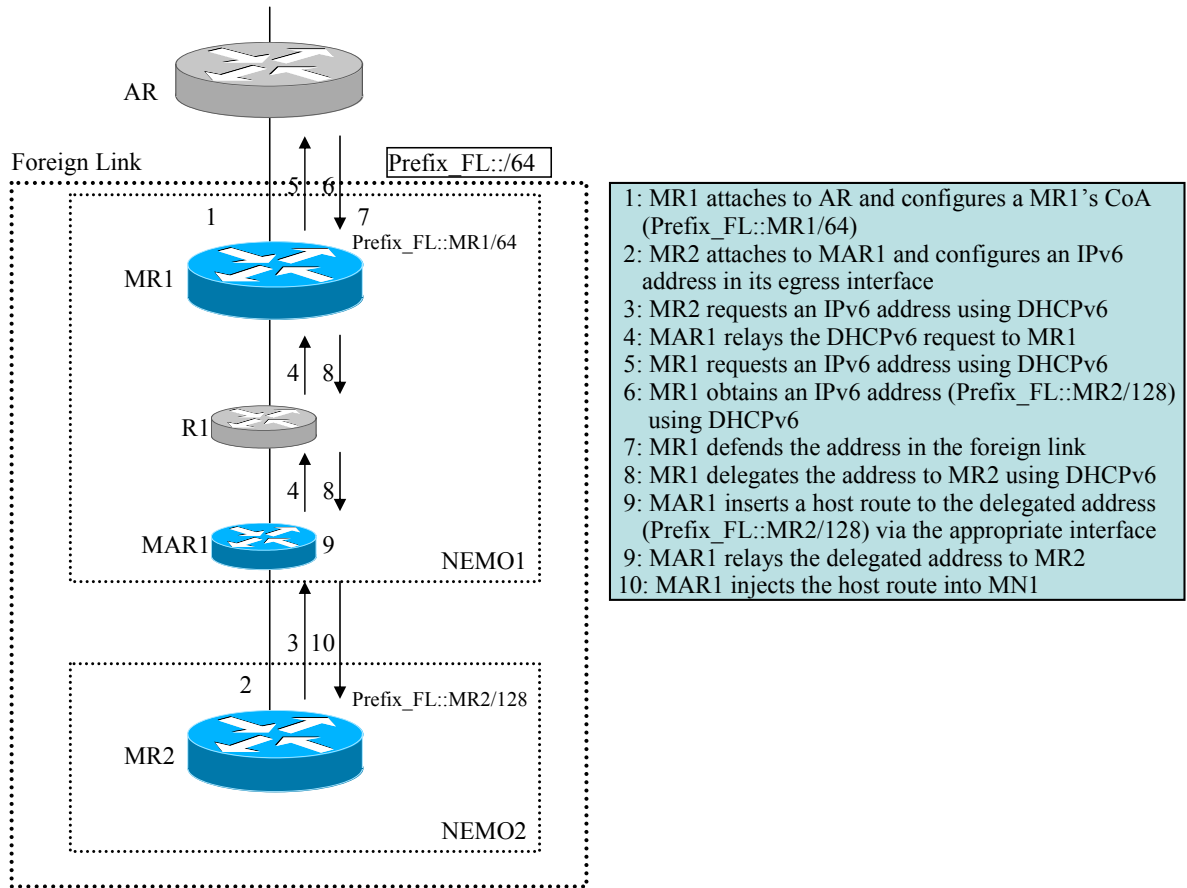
AR

Foreign Link

Prefix_FL::/64

5 6

1

7

Prefix_FL::MR1/64

MR1

4 8

R1

4 8

MAR1 9

NEMO1

3 10

2

Prefix_FL::MR2/128

MR2

NEMO2

1: MR1 attaches to AR and configures a MR1's CoA (Prefix_FL::MR1/64)
2: MR2 attaches to MAR1 and configures an IPv6 address in its egress interface
3: MR2 requests an IPv6 address using DHCPv6
4: MAR1 relays the DHCPv6 request to MR1
5: MR1 requests an IPv6 address using DHCPv6
6: MR1 obtains an IPv6 address (Prefix_FL::MR2/128) using DHCPv6
7: MR1 defends the address in the foreign link
8: MR1 delegates the address to MR2 using DHCPv6
9: MAR1 inserts a host route to the delegated address (Prefix_FL::MR2/128) via the appropriate interface
9: MAR1 relays the delegated address to MR2
10: MAR1 injects the host route into MN1